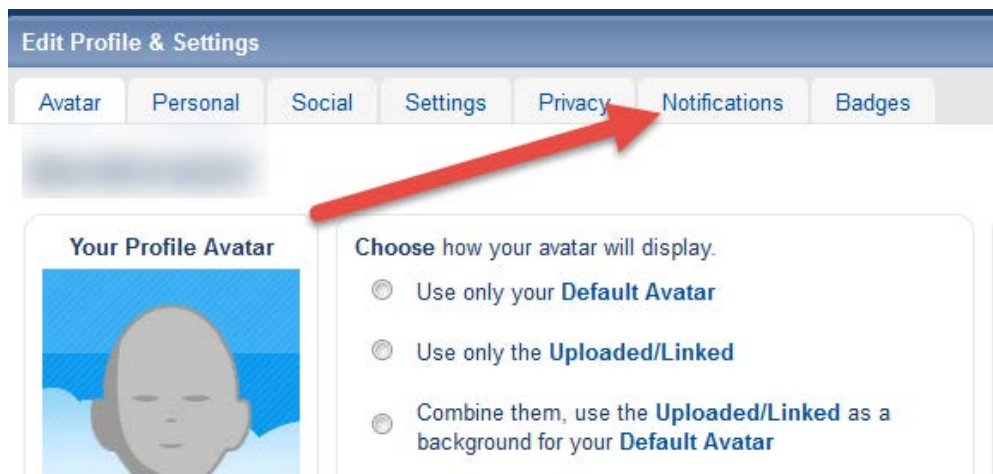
Edit Profile & Settings

Avatar Personal Social Settings Privacy Notifications Badges

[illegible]

Your Profile Avatar

Choose how your avatar will display.

Use only your Default Avatar

Use only the Uploaded/Linked

Combine them, use the Uploaded/Linked as a background for your Default Avatar